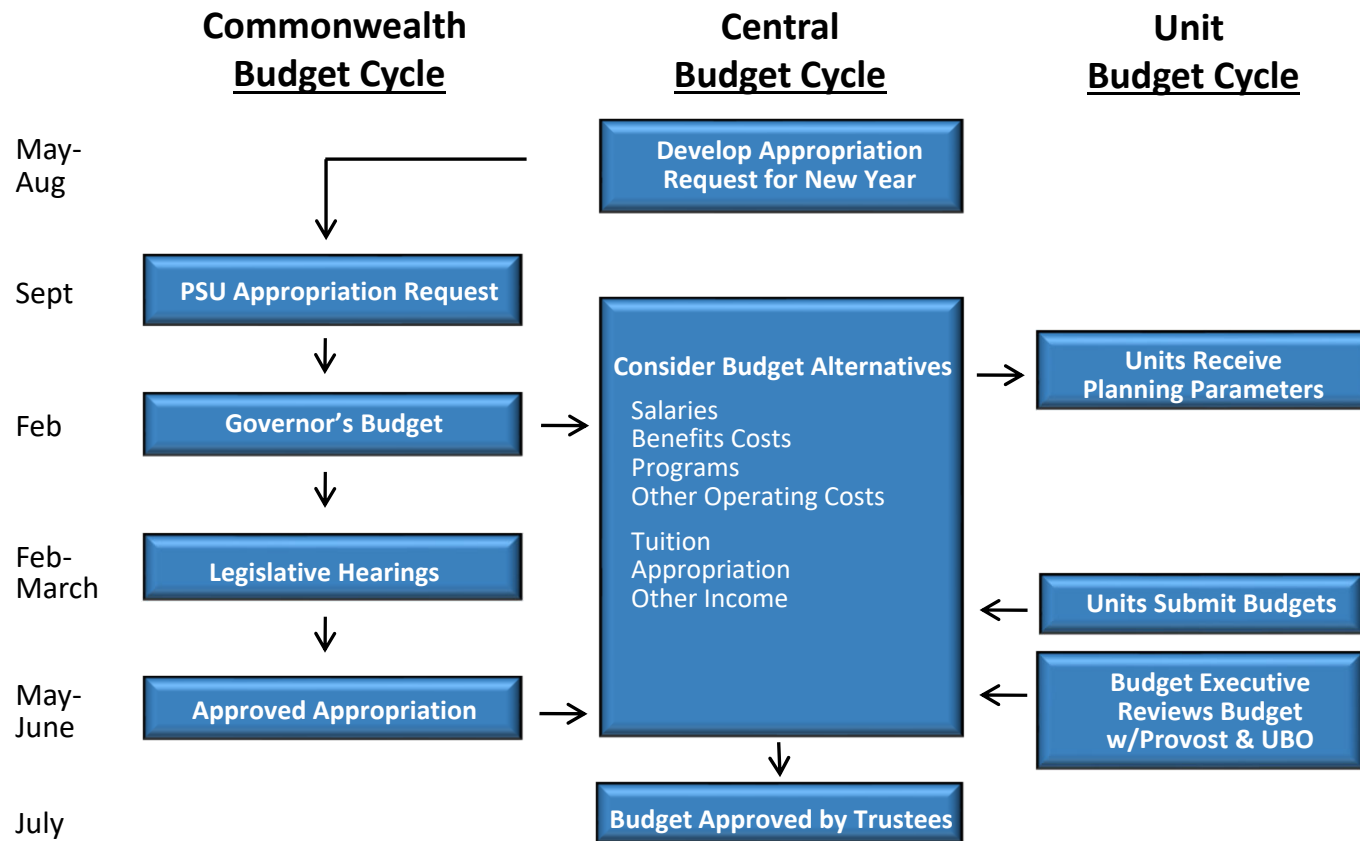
Commonwealth
Budget Cycle

Central
Budget Cycle

Unit
Budget Cycle

May-Aug

Develop Appropriation Request for New Year

Sept

PSU Appropriation Request

Consider Budget Alternatives

Salaries
Benefits Costs
Programs
Other Operating Costs

Tuition
Appropriation
Other Income

Units Receive Planning Parameters

Feb

Governor's Budget

Feb-March

Legislative Hearings

Units Submit Budgets

May-June

Approved Appropriation

Budget Executive Reviews Budget w/Provost & UBO

July

Budget Approved by Trustees